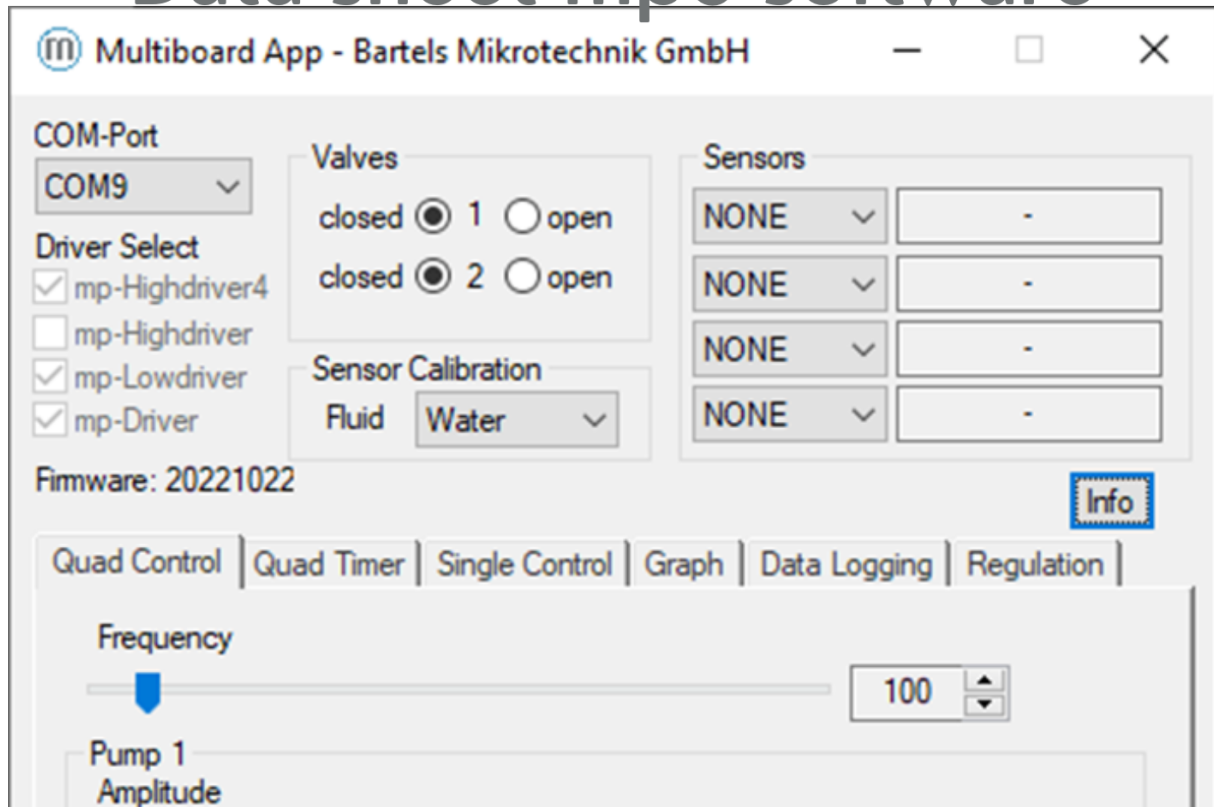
Multiboard App - Bartels Mikrotechnik GmbH

COM-Port
COM9
Driver Select
mp-Highdriver4
mp-Highdriver
mp-Lowdriver
mp-Driver

Valves
closed 1 open
closed 2 open

Sensor Calibration
Fluid Water

Sensors
NONE -
NONE -
NONE -
NONE -

Firmware: 20221022
Info

Quad Control | Quad Timer | Single Control | Graph | Data Logging | Regulation

Frequency
100

Pump 1
Amplitude